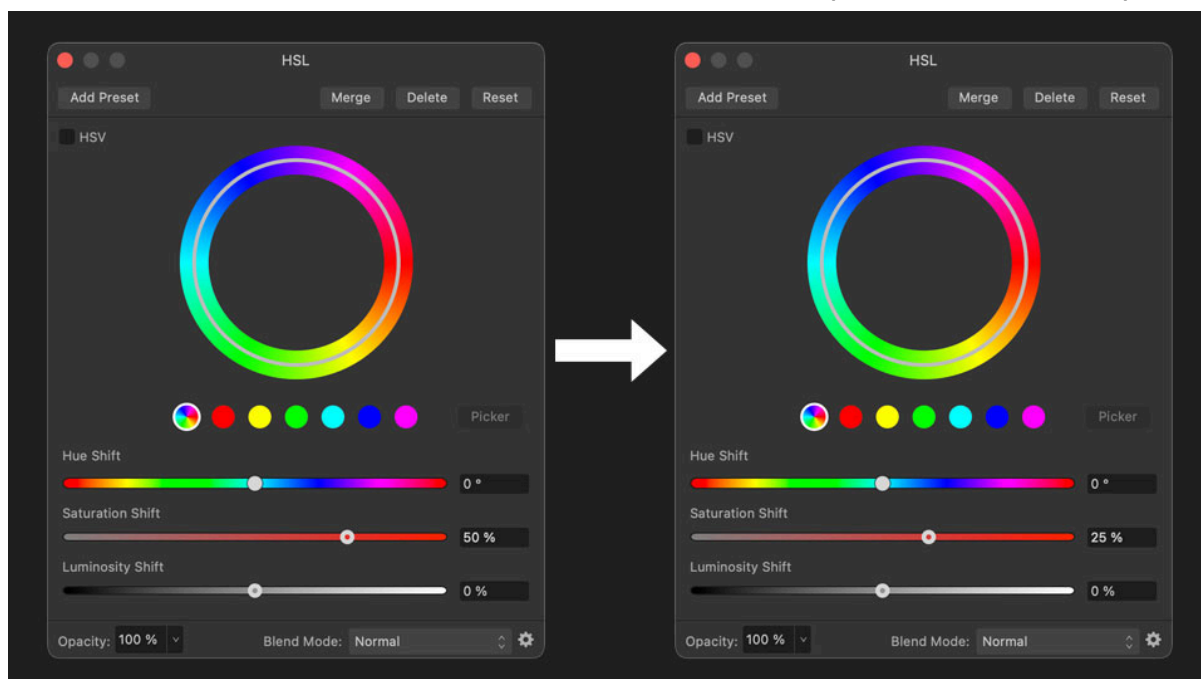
HSL

Add Preset

Merge Delete Reset

HSV

Picker

Hue Shift

0 °

Saturation Shift

50 %

Luminosity Shift

0 %

Opacity: 100 %

Blend Mode: Normal

HSL

Add Preset

Merge Delete Reset

HSV

Picker

Hue Shift

0 °

Saturation Shift

25 %

Luminosity Shift

0 %

Opacity: 100 %

Blend Mode: Normal